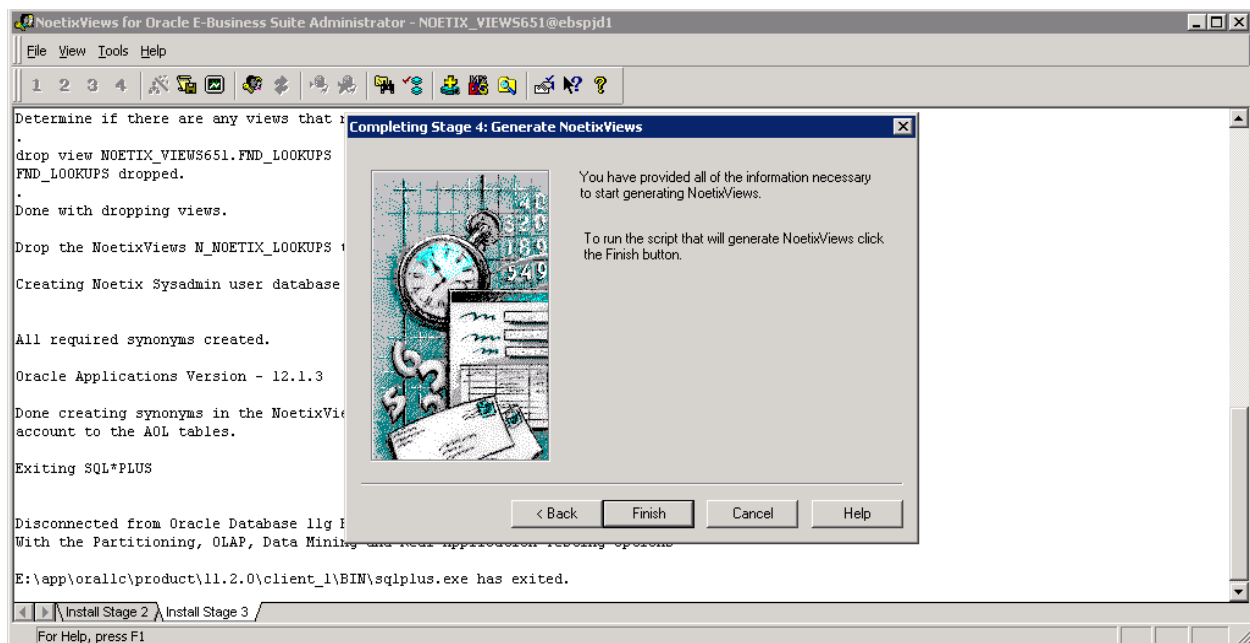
NoetixViews for Oracle E-Business Suite Administrator - NOETIX_VIEWS651@ebspjd1

File View Tools Help

1 2 3 4

Determine if there are any views that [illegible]
.
drop view NOETIX_VIEWS651.FND_LOOKUPS
FND_LOOKUPS dropped.
.
Done with dropping views.

Drop the NoetixViews N_NOETIX_LOOKUPS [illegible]

Creating Noetix Sysadmin user database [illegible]

All required synonyms created.

Oracle Applications Version - 12.1.3

Done creating synonyms in the NoetixVie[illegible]
account to the AOL tables.

Exiting SQL*PLUS

Disconnected from Oracle Database 11g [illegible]
With the Partitioning, OLAP, Data Minin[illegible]

E:\app\orallc\product\11.2.0\client_1\BIN\sqlplus.exe has exited.

Completing Stage 4: Generate NoetixViews

You have provided all of the information necessary to start generating NoetixViews.

To run the script that will generate NoetixViews click the Finish button.

< Back Finish Cancel Help

Install Stage 2 Install Stage 3

For Help, press F1